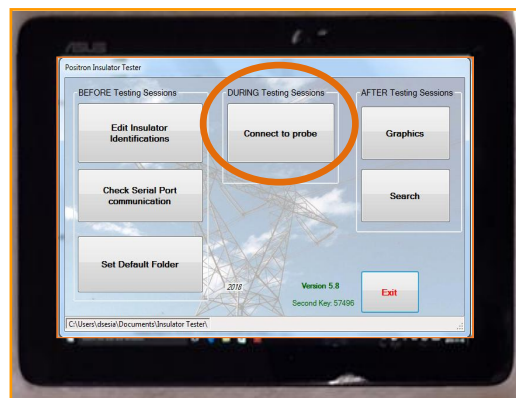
ASUS

Positron Insulator Tester

BEFORE Testing Sessions

Edit Insulator Identifications

Check Serial Port communication

Set Default Folder

DURING Testing Sessions

Connect to probe

AFTER Testing Sessions

Graphics

Search

2018

Version 5.8

Second Key: 57496

Exit

C:\Users\dsesis\Documents\Insulator Tester\